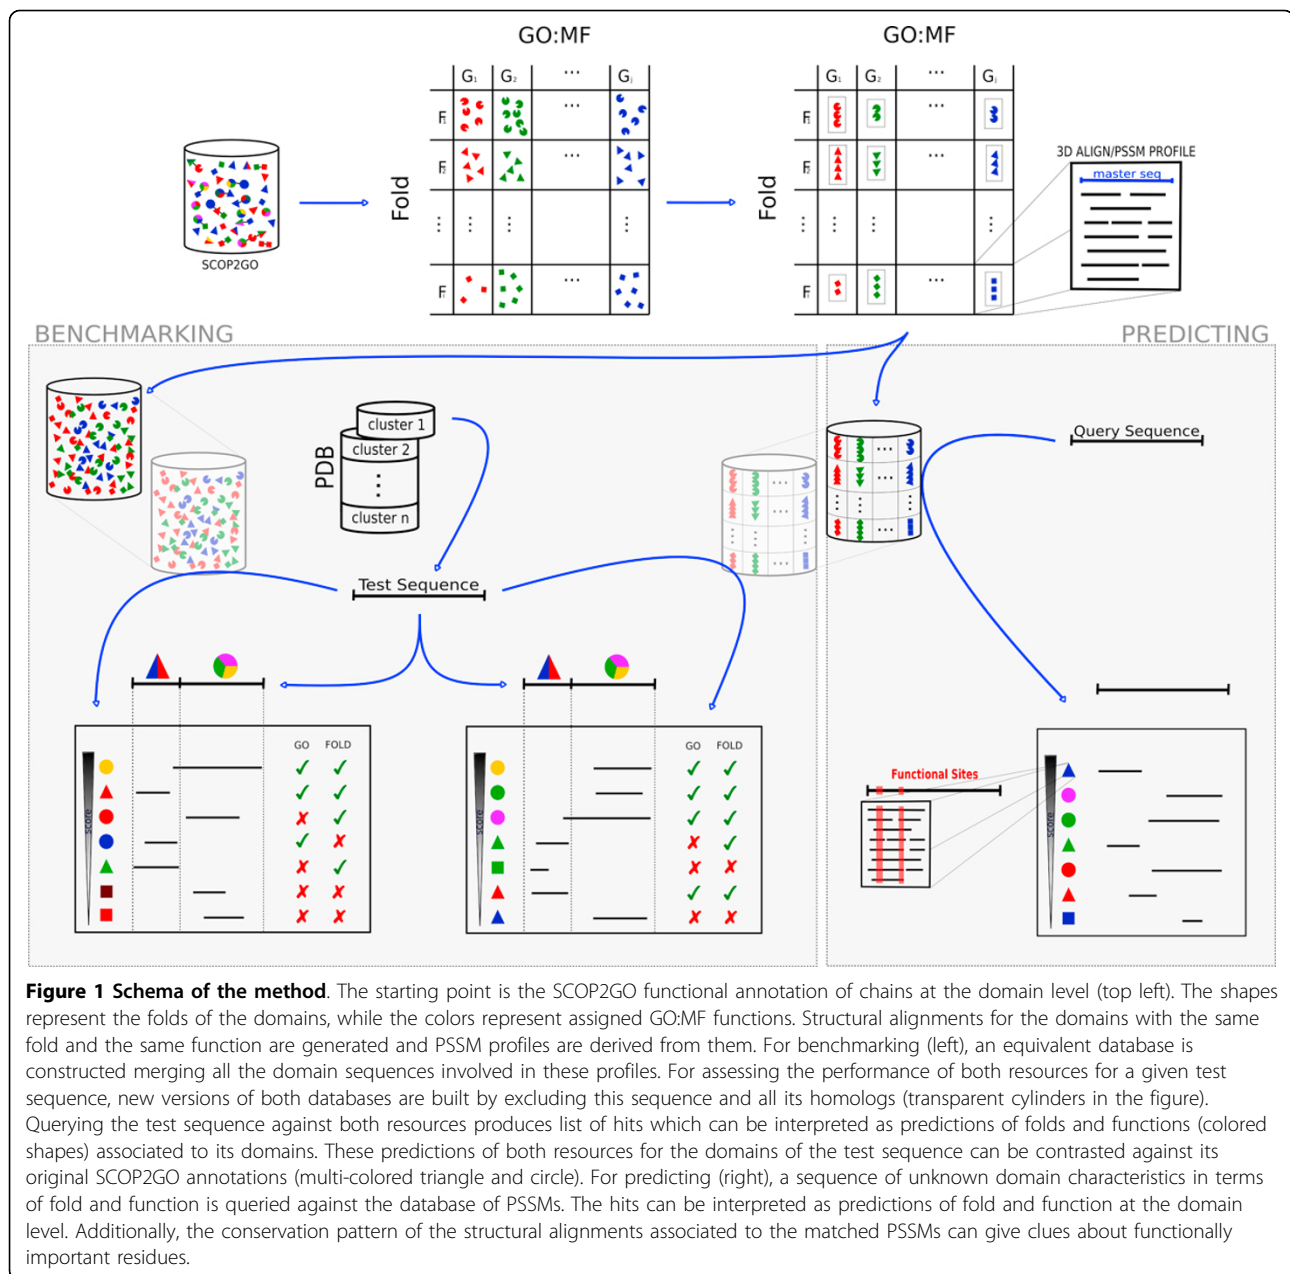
GO:MF

GO:MF

$G_1$ $G_2$ ⋯ $G_j$

$F_1$
$F_2$
⋮
$F_i$

Fold

SCOP2GO

$G_1$ $G_2$ ⋯ $G_j$

$F_1$
$F_2$
⋮
$F_i$

Fold

3D ALIGN/PSSM PROFILE

master seq

BENCHMARKING

PREDICTING

cluster 1
cluster 2
⋮
cluster n

PDB

Query Sequence

Test Sequence

GO FOLD

score

GO FOLD

score

Functional Sites

score

**Figure 1 Schema of the method**. The starting point is the SCOP2GO functional annotation of chains at the domain level (top left). The shapes represent the folds of the domains, while the colors represent assigned GO:MF functions. Structural alignments for the domains with the same fold and the same function are generated and PSSM profiles are derived from them. For benchmarking (left), an equivalent database is constructed merging all the domain sequences involved in these profiles. For assessing the performance of both resources for a given test sequence, new versions of both databases are built by excluding this sequence and all its homologs (transparent cylinders in the figure). Querying the test sequence against both resources produces list of hits which can be interpreted as predictions of folds and functions (colored shapes) associated to its domains. These predictions of both resources for the domains of the test sequence can be contrasted against its original SCOP2GO annotations (multi-colored triangle and circle). For predicting (right), a sequence of unknown domain characteristics in terms of fold and function is queried against the database of PSSMs. The hits can be interpreted as predictions of fold and function at the domain level. Additionally, the conservation pattern of the structural alignments associated to the matched PSSMs can give clues about functionally important residues.